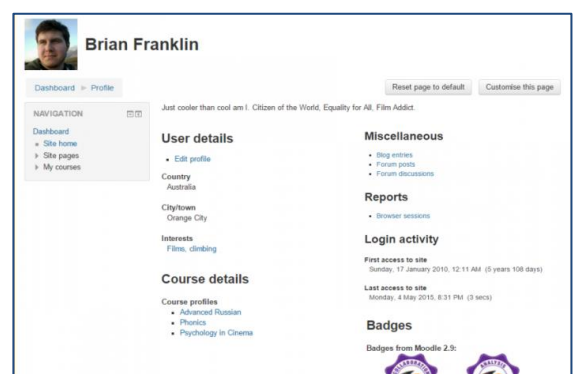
Brian Franklin

Dashboard ▸ Profile

Reset page to default

Customise this page

NAVIGATION

Dashboard
Site home
Site pages
My courses

Just cooler than cool am I. Citizen of the World, Equality for All, Film Addict.

User details

Edit profile

Country
Australia

City/town
Orange City

Interests
Films, climbing

Course details

Course profiles
Advanced Russian
Phonics
Psychology in Cinema

Miscellaneous

Blog entries
Forum posts
Forum discussions

Reports

Browser sessions

Login activity

First access to site
Sunday, 17 January 2010, 12:11 AM (5 years 108 days)

Last access to site
Monday, 4 May 2015, 8:31 PM (3 secs)

Badges

Badges from Moodle 2.9: